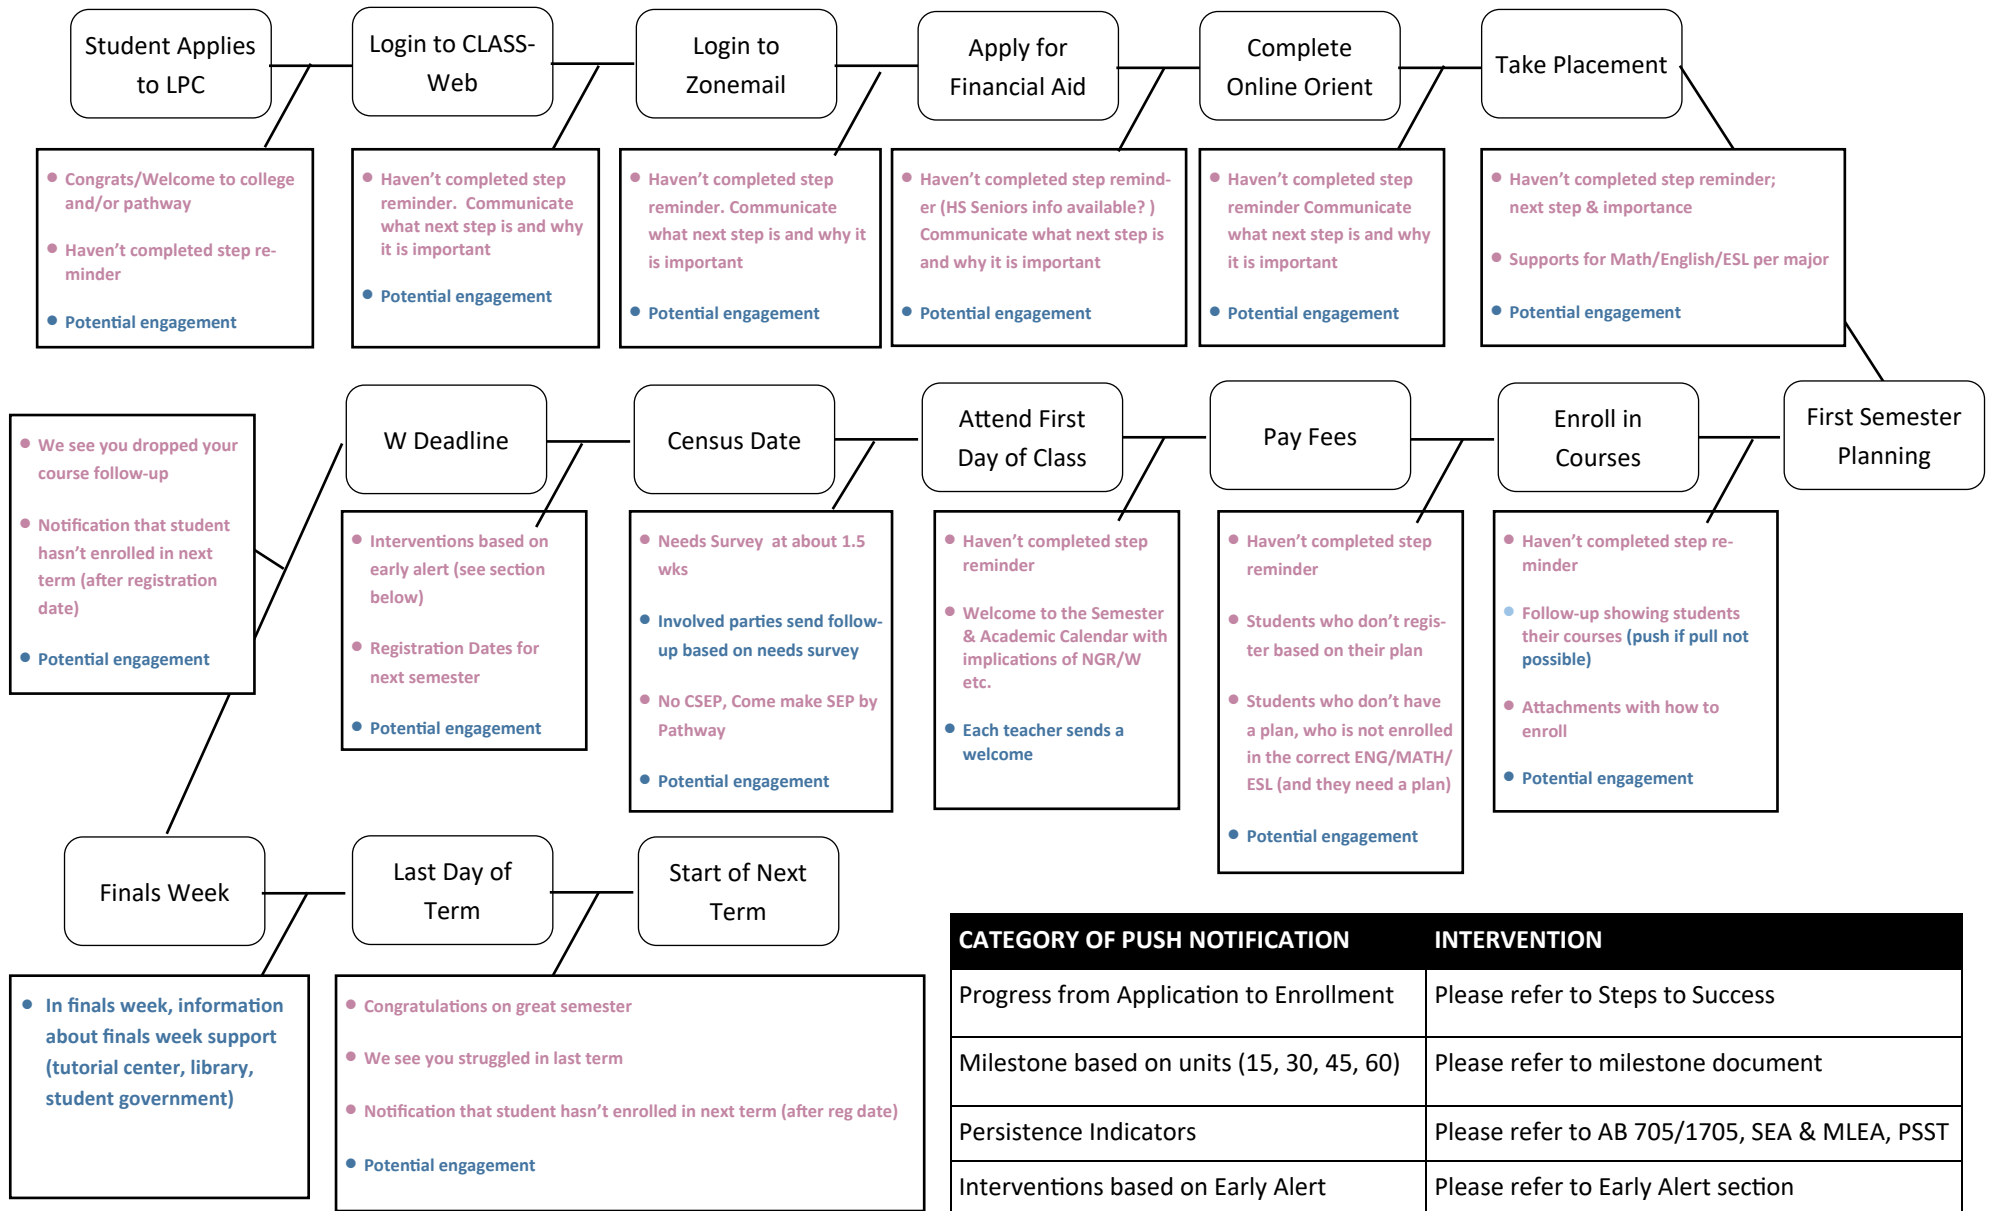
Student Applies to LPC

- Congrats/Welcome to college and/or pathway
- Haven't completed step reminder
- Potential engagement

Login to CLASS-Web

- Haven't completed step reminder. Communicate what next step is and why it is important
- Potential engagement

Login to Zonemail

- Haven't completed step reminder. Communicate what next step is and why it is important
- Potential engagement

Apply for Financial Aid

- Haven't completed step reminder (HS Seniors info available? ) Communicate what next step is and why it is important
- Potential engagement

Complete Online Orient

- Haven't completed step reminder Communicate what next step is and why it is important
- Potential engagement

Take Placement

- Haven't completed step reminder; next step & importance
- Supports for Math/English/ESL per major
- Potential engagement

First Semester Planning

Enroll in Courses

- Haven't completed step reminder
- Follow-up showing students their courses (push if pull not possible)
- Attachments with how to enroll
- Potential engagement

Pay Fees

- Haven't completed step reminder
- Students who don't register based on their plan
- Students who don't have a plan, who is not enrolled in the correct ENG/MATH/ ESL (and they need a plan)
- Potential engagement

Attend First Day of Class

- Haven't completed step reminder
- Welcome to the Semester & Academic Calendar with implications of NGR/W etc.
- Each teacher sends a welcome

Census Date

- Needs Survey at about 1.5 wks
- Involved parties send follow-up based on needs survey
- No CSEP, Come make SEP by Pathway
- Potential engagement

W Deadline

- Interventions based on early alert (see section below)
- Registration Dates for next semester
- Potential engagement

- We see you dropped your course follow-up
- Notification that student hasn't enrolled in next term (after registration date)
- Potential engagement

Finals Week

- In finals week, information about finals week support (tutorial center, library, student government)

Last Day of Term

Start of Next Term

- Congratulations on great semester
- We see you struggled in last term
- Notification that student hasn't enrolled in next term (after reg date)
- Potential engagement

| CATEGORY OF PUSH NOTIFICATION | INTERVENTION |
|---|---|
| Progress from Application to Enrollment | Please refer to Steps to Success |
| Milestone based on units (15, 30, 45, 60) | Please refer to milestone document |
| Persistence Indicators | Please refer to AB 705/1705, SEA & MLEA, PSST |
| Interventions based on Early Alert | Please refer to Early Alert section |